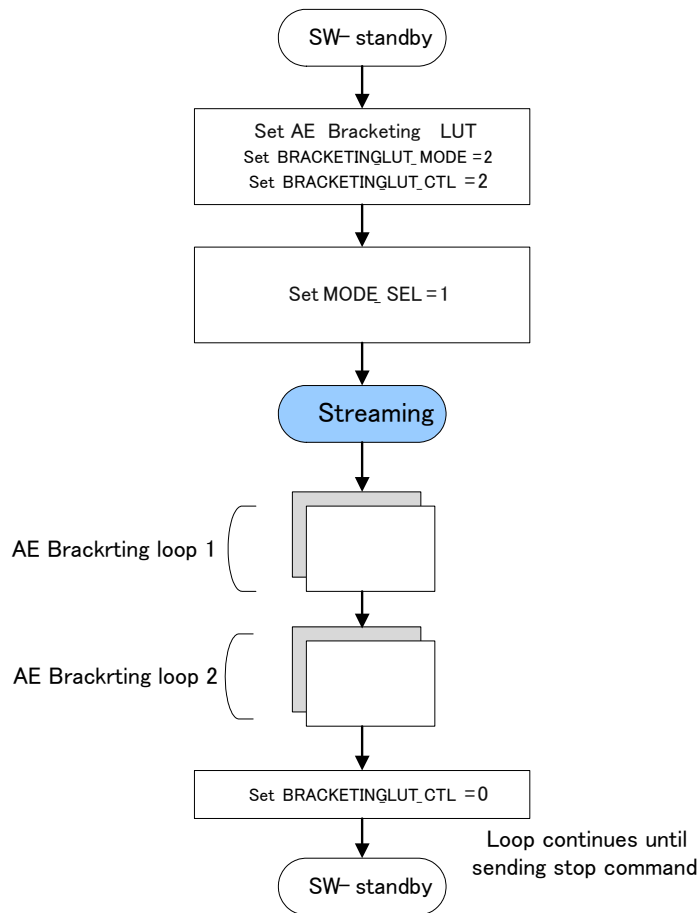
SW- standby

Set AE Bracketing LUT
Set BRACKETINGLUT_MODE =2
Set BRACKETINGLUT_CTL =2

Set MODE_SEL =1

Streaming

AE Brackrting loop 1

AE Brackrting loop 2

Set BRACKETINGLUT_CTL =0

Loop continues until sending stop command

SW- standby